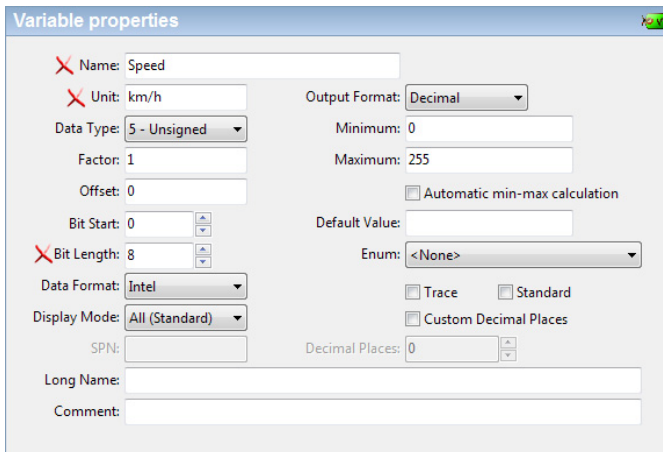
Variable properties

Name: Speed

Unit: km/h

Output Format: Decimal

Data Type: 5 - Unsigned

Minimum: 0

Factor: 1

Maximum: 255

Offset: 0

Automatic min-max calculation

Bit Start: 0

Default Value:

Bit Length: 8

Enum: <None>

Data Format: Intel

Trace

Standard

Display Mode: All (Standard)

Custom Decimal Places

SPN:

Decimal Places: 0

Long Name:

Comment: